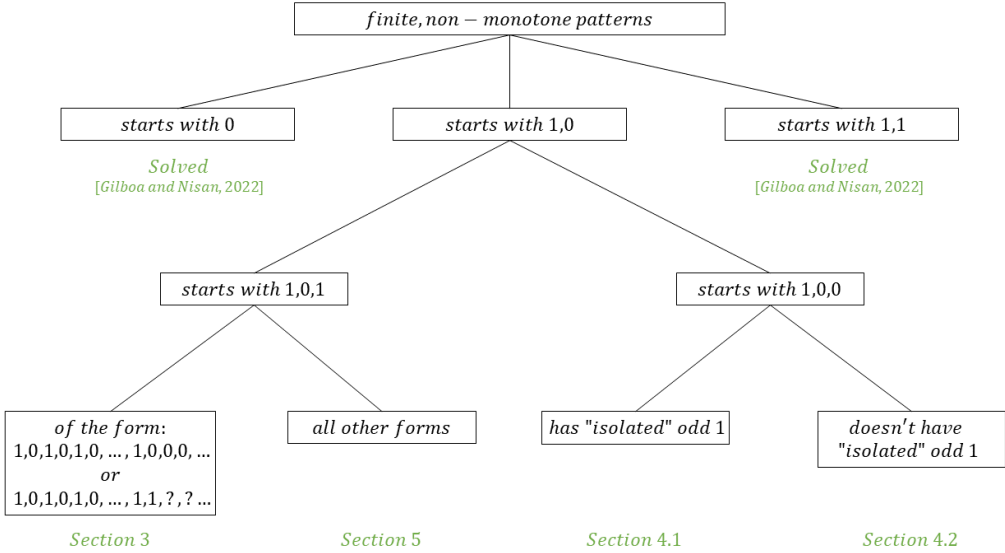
$finite, non-monotone\ patterns$

$starts\ with\ 0$

$Solved$
[Gilboa and Nisan, 2022]

$starts\ with\ 1{,}0$

$starts\ with\ 1{,}1$

$Solved$
[Gilboa and Nisan, 2022]

$starts\ with\ 1{,}0{,}1$

$starts\ with\ 1{,}0{,}0$

$of\ the\ form$: 1,0,1,0,1,0, … , 1,0,0,0, … $or$ 1,0,1,0,1,0, … , 1,1, ? , ? …

$all\ other\ forms$

$has$ "$isolated$" $odd$ 1

$doesn't\ have$ "$isolated$" $odd$ 1

$Section$ 3

$Section$ 5

$Section$ 4.1

$Section$ 4.2